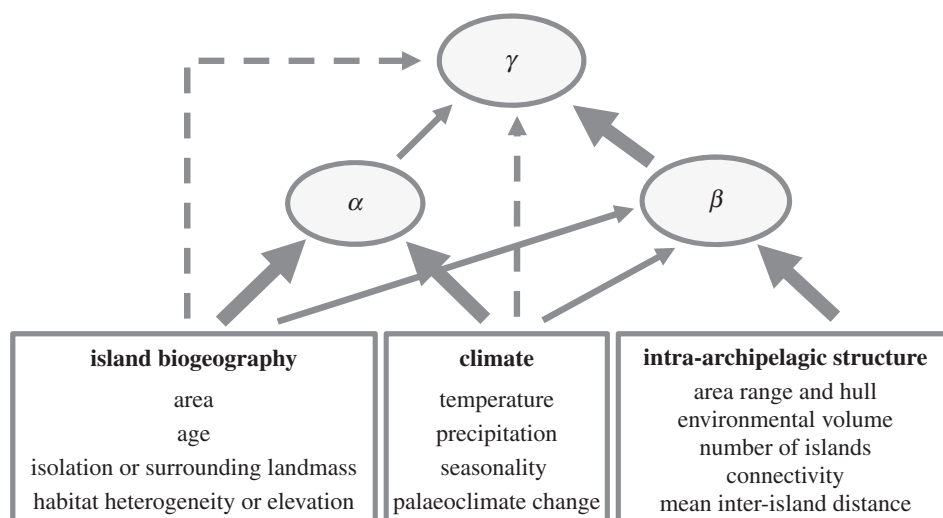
$\gamma$

$\alpha$

$\beta$

**island biogeography**
area
age
isolation or surrounding landmass
habitat heterogeneity or elevation

**climate**
temperature
precipitation
seasonality
palaeoclimate change

**intra-archipelagic structure**
area range and hull
environmental volume
number of islands
connectivity
mean inter-island distance